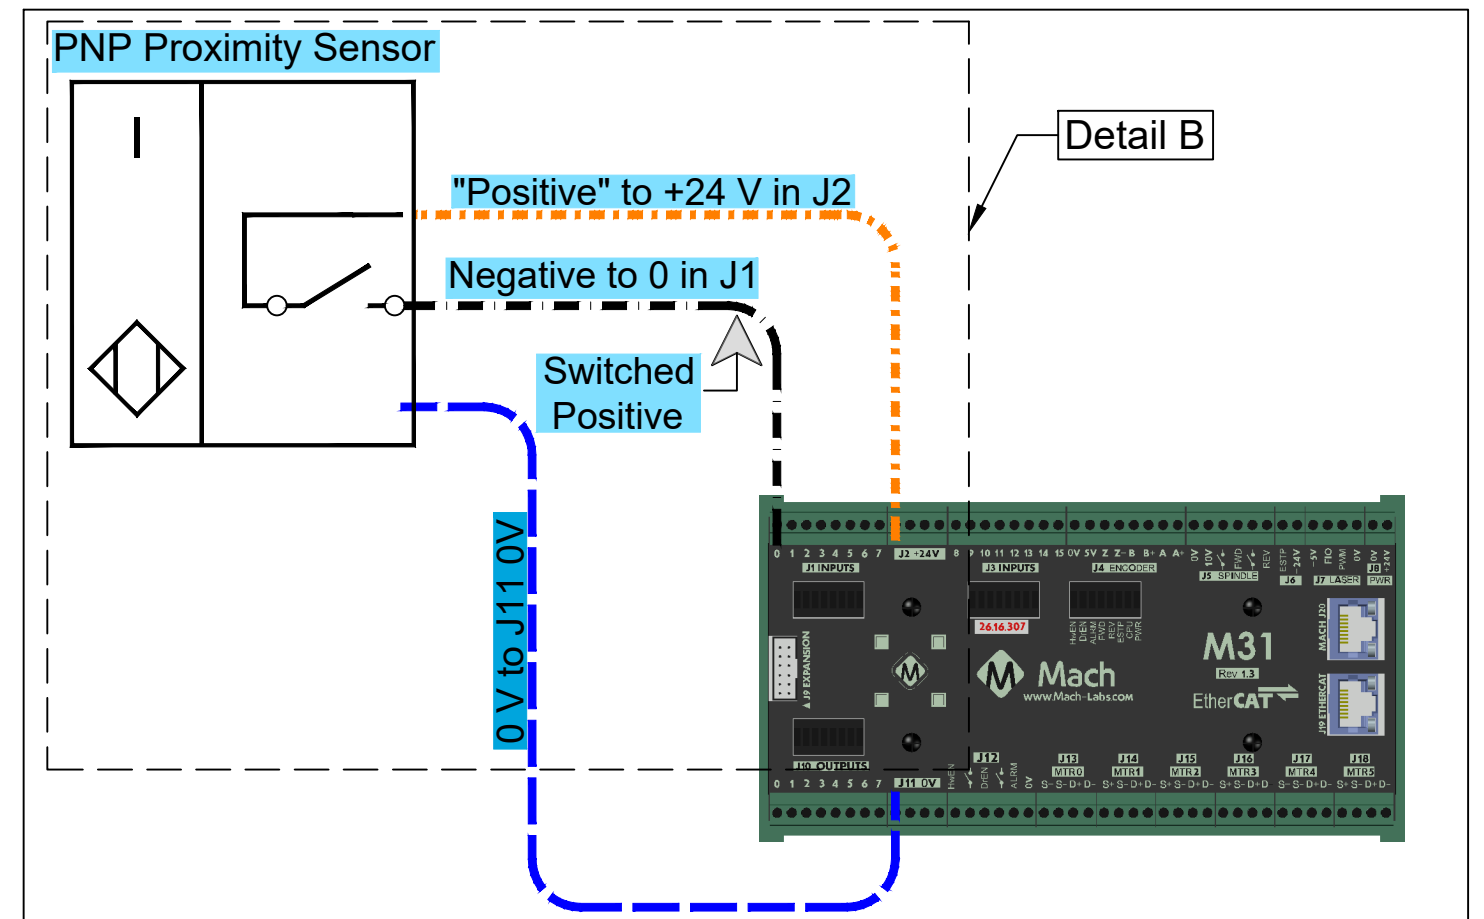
PNP Proximity Sensor

Detail B

"Positive" to +24 V in J2

Negative to 0 in J1

Switched Positive

0 V to J11 0V

0 1 2 3 4 5 6 7 J1 INPUTS J2 +24V 8 9 10 11 12 13 14 15 J3 INPUTS 0V 5V Z Z- B B+ A A+ J4 ENCODER 0V 10V FWD REV J5 SPINDLE ESTP +24V J6 -5V FIO PWM 0V J7 LASER 0V +24V J8 PWR

J9 EXPANSION

26.16.307

HwEN DrEN ALRM FWD REV ESTP CPU PWR

Mach
www.Mach-Labs.com

M31
Rev 1.3

EtherCAT

MACH J20

J19 ETHERCAT

J10 OUTPUTS

0 1 2 3 4 5 6 7 J11 0V HwEN DrEN ALRM 0V J12 J13 MTR0 S+ S- D+ D- J14 MTR1 S+ S- D+ D- J15 MTR2 S+ S- D+ D- J16 MTR3 S+ S- D+ D- J17 MTR4 S+ S- D+ D- J18 MTR5 S+ S- D+ D-